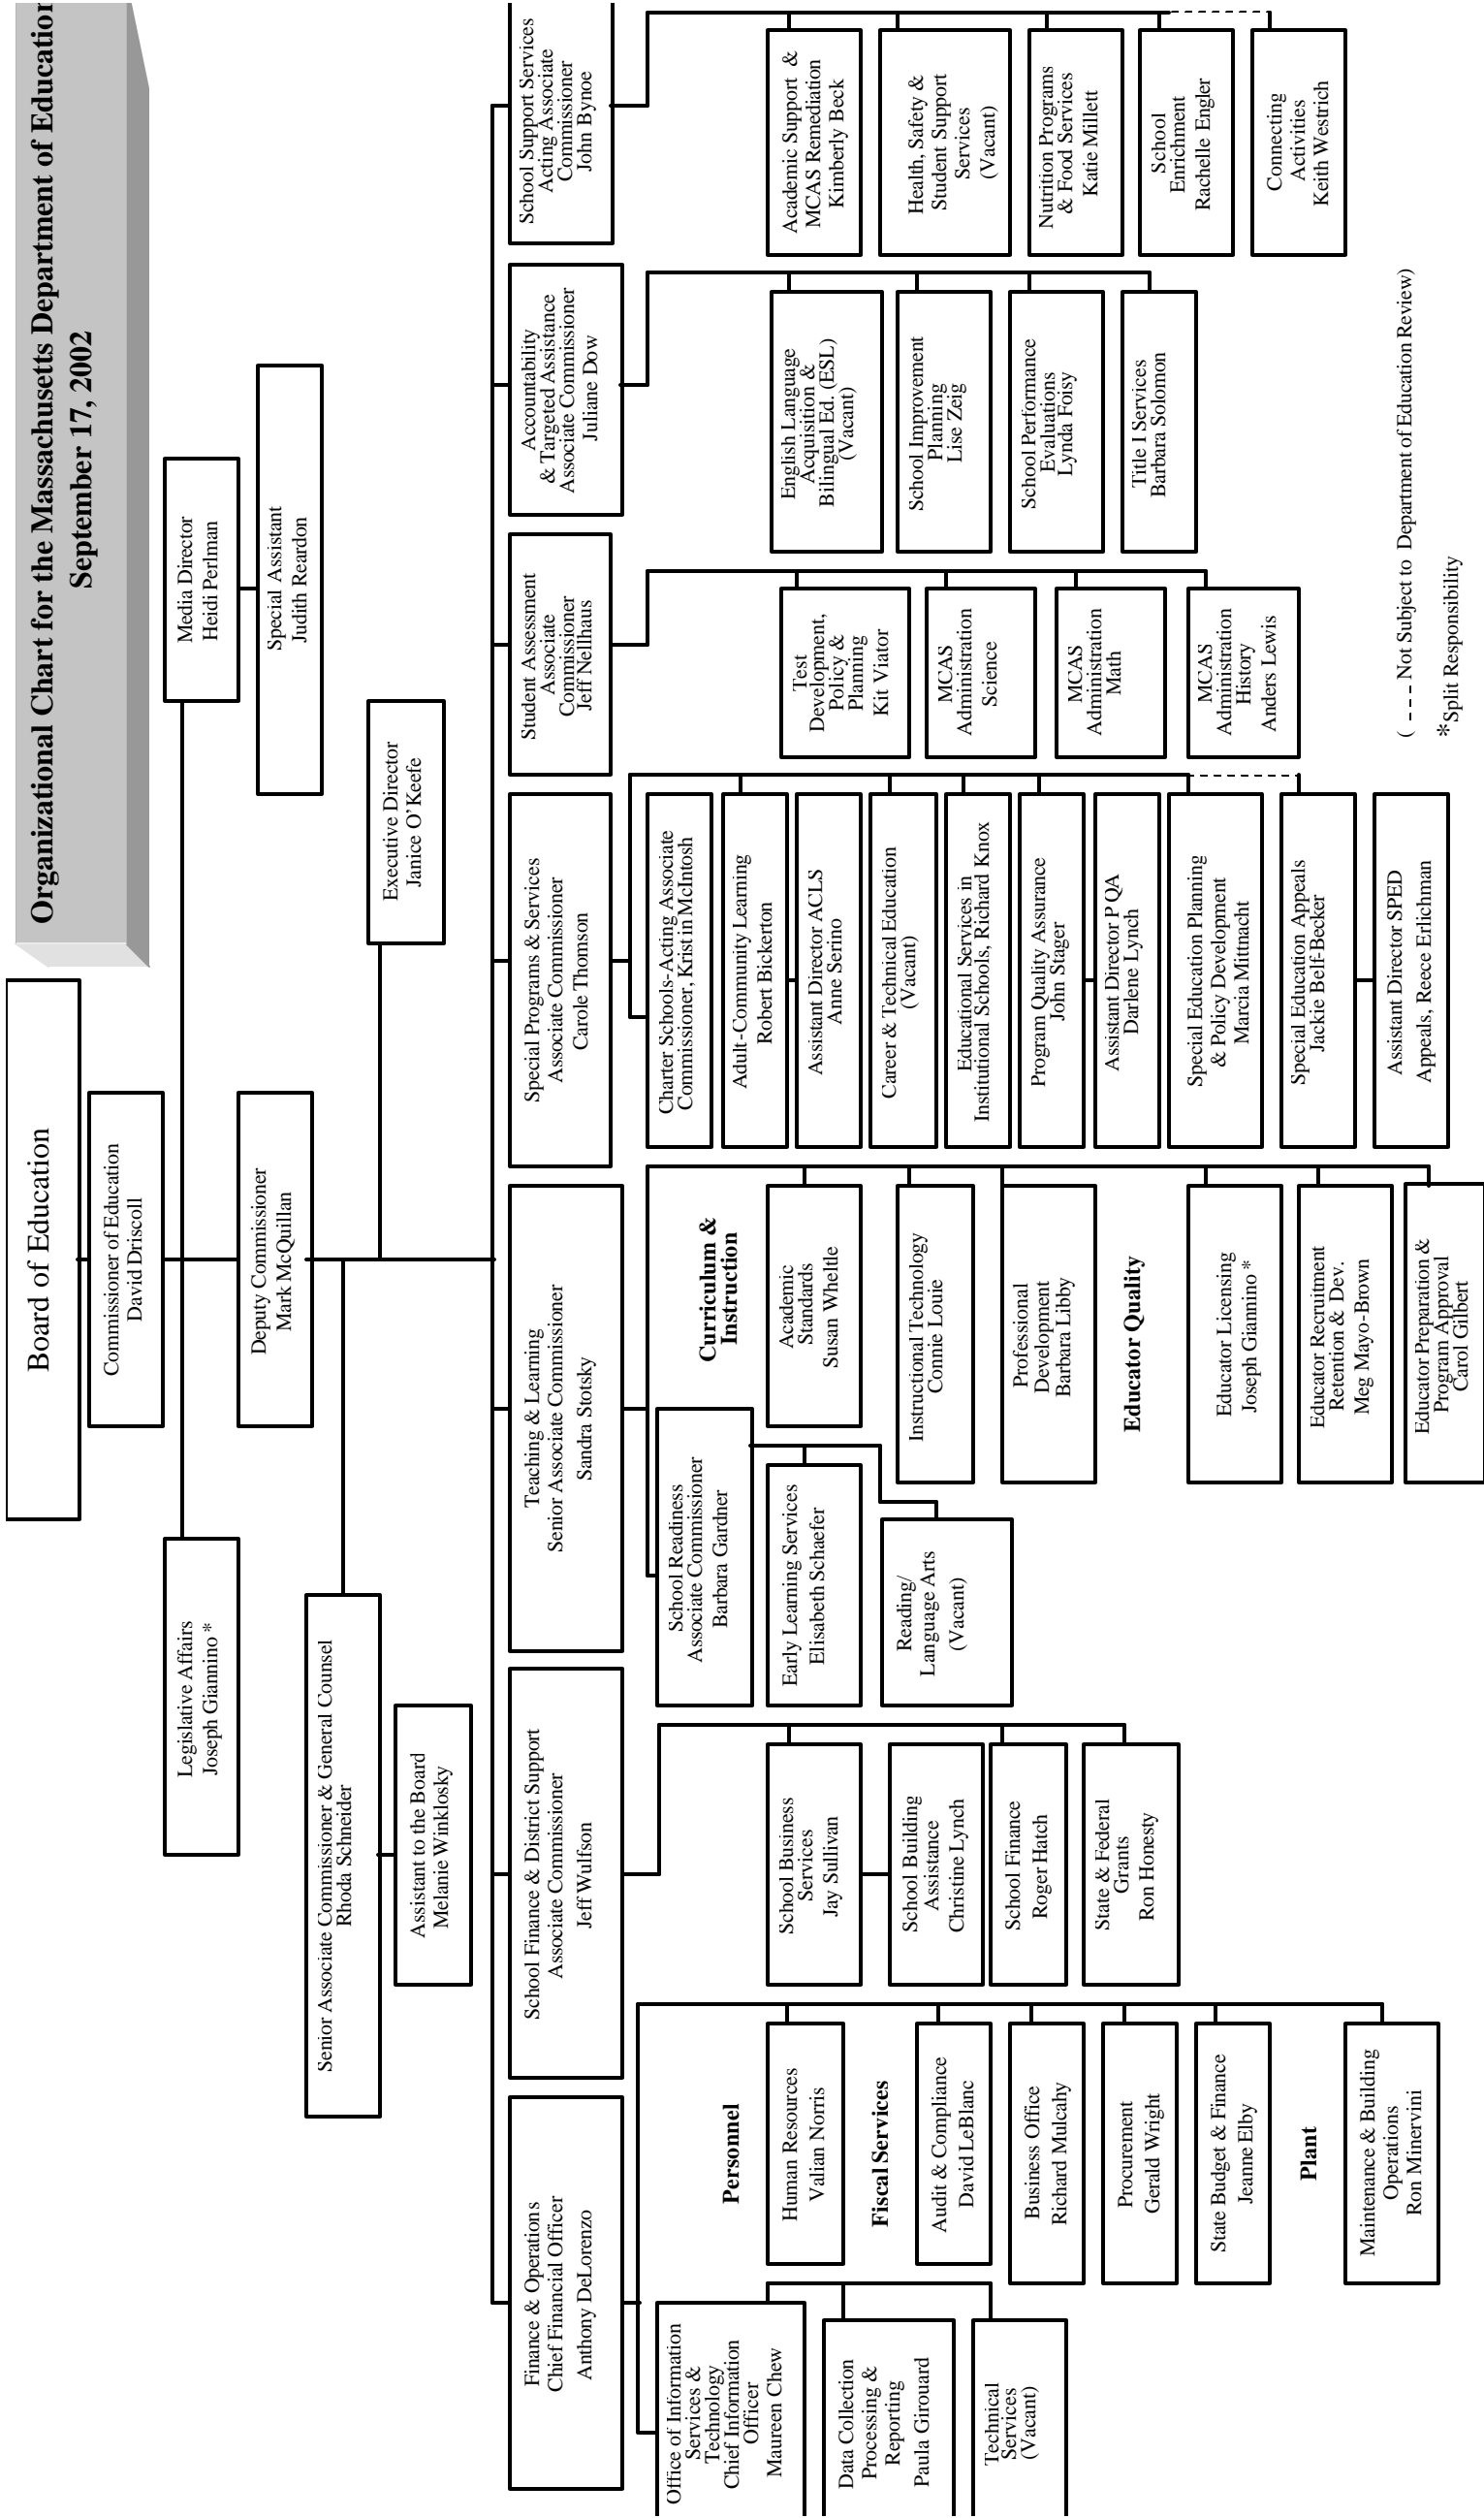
Organizational Chart for the Massachusetts Department of Educatio
September 17, 2002

Board of Education

Commissioner of Education
David Driscoll

Media Director
Heidi Perlman

Special Assistant
Judith Reardon

Legislative Affairs
Joseph Giannino *

Deputy Commissioner
Mark McQuillan

Executive Director
Janice O'Keefe

Senior Associate Commissioner & General Counsel
Rhoda Schneider

Assistant to the Board
Melanie Winklosky

School Support Services
Acting Associate
Commissioner
John Bynoe

Academic Support & MCAS Remediation
Kimberly Beck

Health, Safety & Student Support Services
(Vacant)

Nutrition Programs & Food Services
Katie Millett

School Enrichment
Rachelle Engler

Connecting Activities
Keith Westrich

Accountability & Targeted Assistance
Associate Commissioner
Juliane Dow

English Language Acquisition & Bilingual Ed. (ESL)
(Vacant)

School Improvement Planning
Lise Zeig

School Performance Evaluations
Lynda Foisy

Title I Services
Barbara Solomon

Student Assessment
Associate
Commissioner
Jeff Nellhaus

Test Development, Policy & Planning
Kit Viator

MCAS Administration
Science

MCAS Administration
Math

MCAS Administration
History
Anders Lewis

Special Programs & Services
Associate Commissioner
Carole Thomson

Charter Schools-Acting Associate Commissioner, Kristin McIntosh

Adult-Community Learning
Robert Bickerton

Assistant Director ACLS
Anne Serino

Career & Technical Education
(Vacant)

Educational Services in Institutional Schools, Richard Knox

Program Quality Assurance
John Stager

Assistant Director PQA
Darlene Lynch

Special Education Planning & Policy Development
Marcia Mittnacht

Special Education Appeals
Jackie Belf-Becker

Assistant Director SPED Appeals, Reece Erlichman

Teaching & Learning
Senior Associate Commissioner
Sandra Stotsky

Curriculum & Instruction

Academic Standards
Susan Wheltle

Instructional Technology
Connie Louie

Professional Development
Barbara Libby

Educator Quality

Educator Licensing
Joseph Giannino *

Educator Recruitment Retention & Dev.
Meg Mayo-Brown

Educator Preparation & Program Approval
Carol Gilbert

School Readiness
Associate Commissioner
Barbara Gardner

Early Learning Services
Elisabeth Schaefer

Reading/ Language Arts
(Vacant)

School Finance & District Support
Associate Commissioner
Jeff Wulfson

School Business Services
Jay Sullivan

School Building Assistance
Christine Lynch

School Finance
Roger Hatch

State & Federal Grants
Ron Honesty

Finance & Operations
Chief Financial Officer
Anthony DeLorenzo

Personnel

Human Resources
Valian Norris

Fiscal Services

Audit & Compliance
David LeBlanc

Business Office
Richard Mulcahy

Procurement
Gerald Wright

State Budget & Finance
Jeanne Elby

Plant

Maintenance & Building Operations
Ron Minervini

Office of Information Services & Technology
Chief Information Officer
Maureen Chew

Data Collection Processing & Reporting
Paula Girouard

Technical Services
(Vacant)

( - - - Not Subject to Department of Education Review)

*Split Responsibility